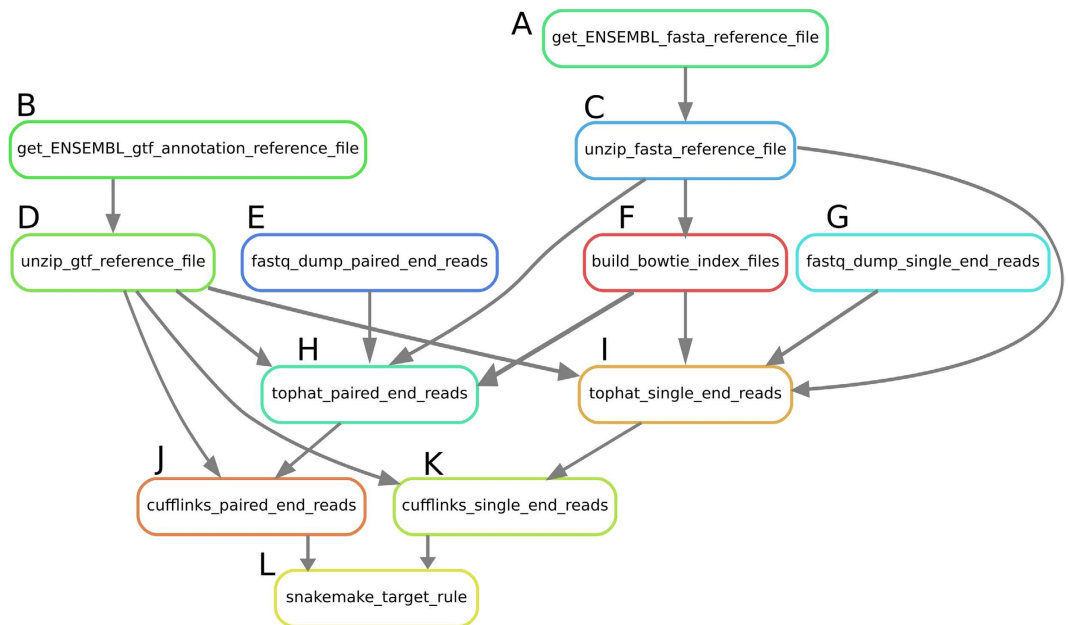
A
get_ENSEMBL_fasta_reference_file

B
get_ENSEMBL_gtf_annotation_reference_file

C
unzip_fasta_reference_file

D
unzip_gtf_reference_file

E
fastq_dump_paired_end_reads

F
build_bowtie_index_files

G
fastq_dump_single_end_reads

H
tophat_paired_end_reads

I
tophat_single_end_reads

J
cufflinks_paired_end_reads

K
cufflinks_single_end_reads

L
snakemake_target_rule